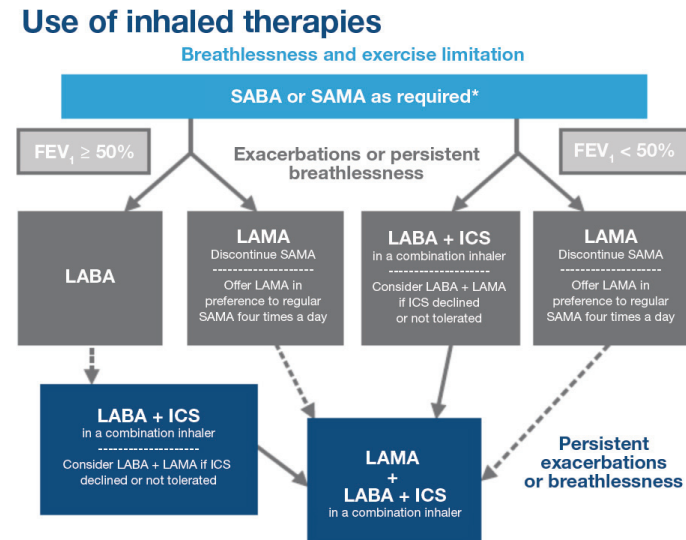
Use of inhaled therapies

Breathlessness and exercise limitation

SABA or SAMA as required*

FEV$_1$ ≥ 50%

Exacerbations or persistent breathlessness

FEV$_1$ < 50%

LABA

LAMA
Discontinue SAMA
--------------------
Offer LAMA in preference to regular SAMA four times a day

LABA + ICS
in a combination inhaler
--------------------
Consider LABA + LAMA if ICS declined or not tolerated

LAMA
Discontinue SAMA
--------------------
Offer LAMA in preference to regular SAMA four times a day

LABA + ICS
in a combination inhaler
--------------------
Consider LABA + LAMA if ICS declined or not tolerated

LAMA
+
LABA + ICS
in a combination inhaler

Persistent exacerbations or breathlessness